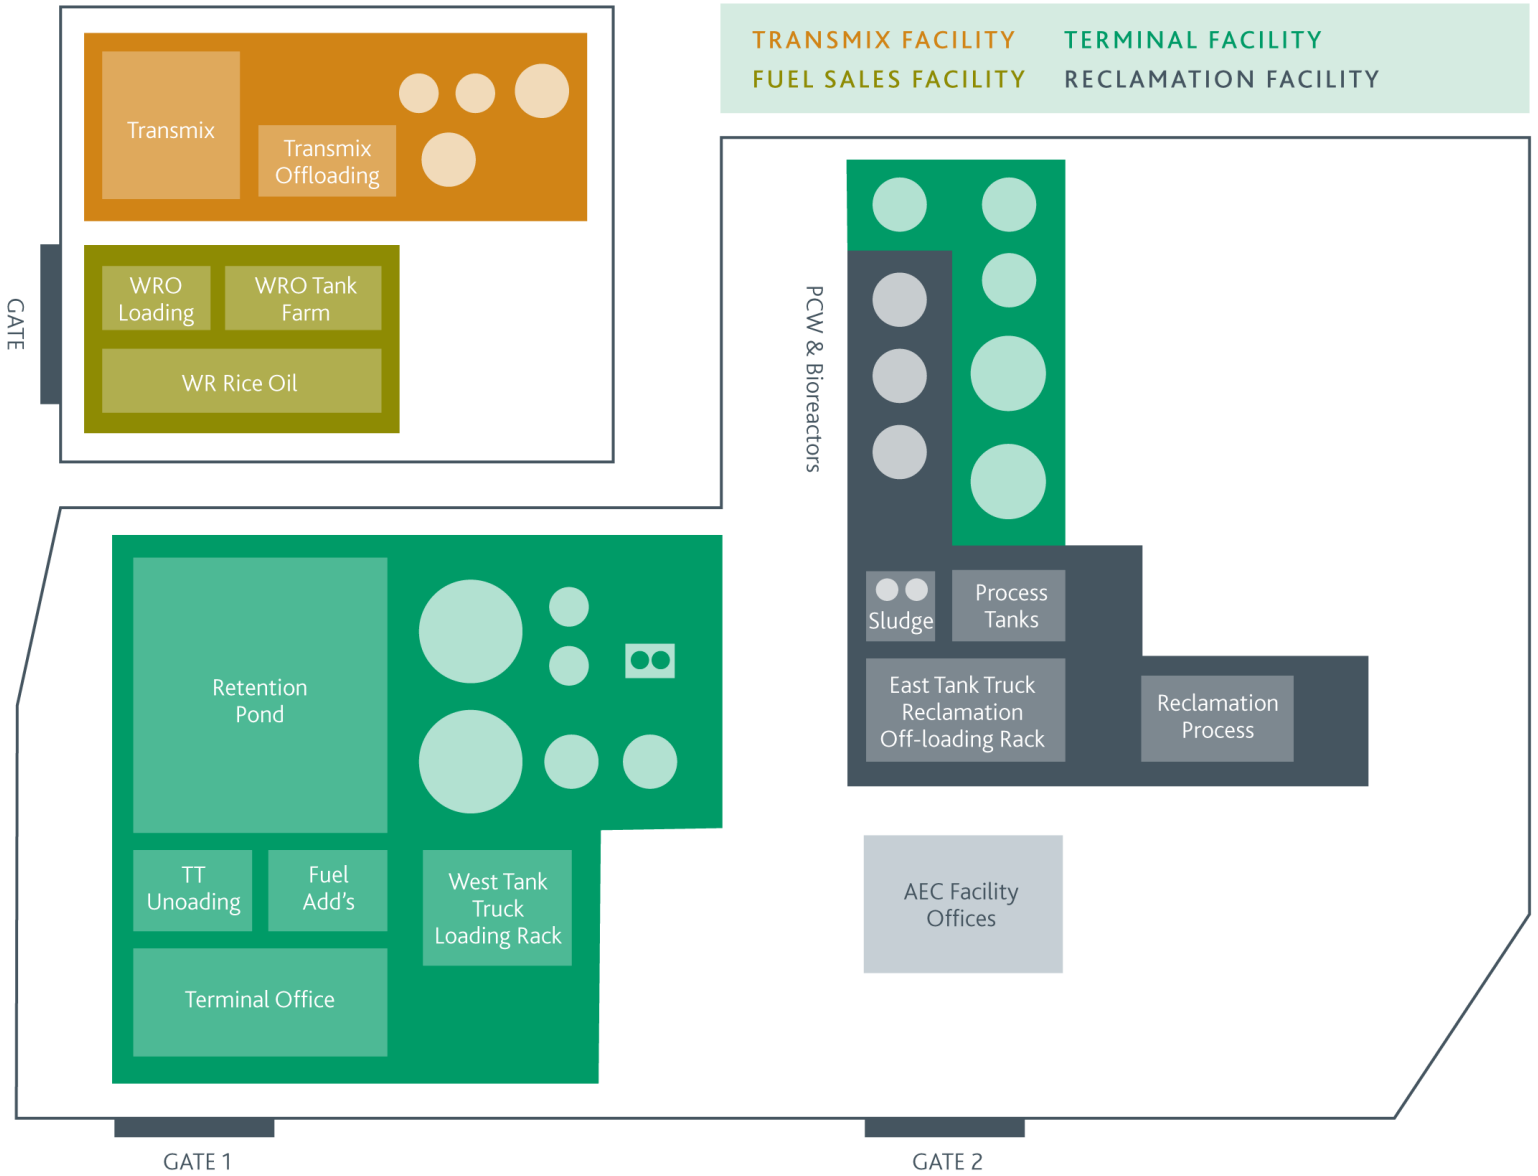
TRANSMIX FACILITY
TERMINAL FACILITY
FUEL SALES FACILITY
RECLAMATION FACILITY

Transmix
Transmix Offloading

WRO Loading
WRO Tank Farm
WR Rice Oil

GATE

PCW & Bioreactors

Sludge
Process Tanks
East Tank Truck Reclamation Off-loading Rack
Reclamation Process

Retention Pond
TT Unoading
Fuel Add's
West Tank Truck Loading Rack
Terminal Office

AEC Facility Offices

GATE 1
GATE 2